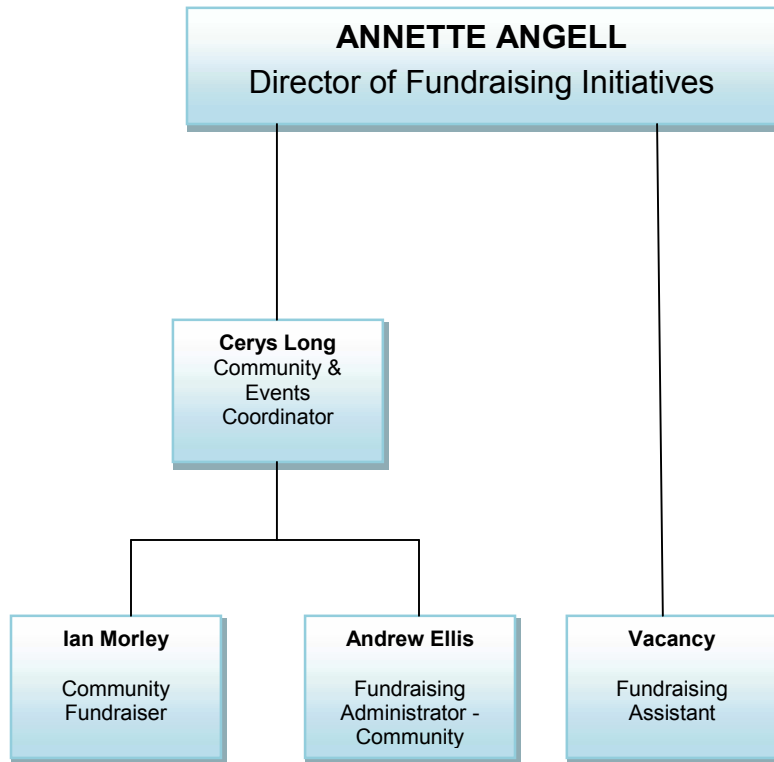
ANNETTE ANGELL
Director of Fundraising Initiatives

Cerys Long
Community & Events Coordinator

Ian Morley

Community Fundraiser

Andrew Ellis

Fundraising Administrator - Community

Vacancy

Fundraising Assistant